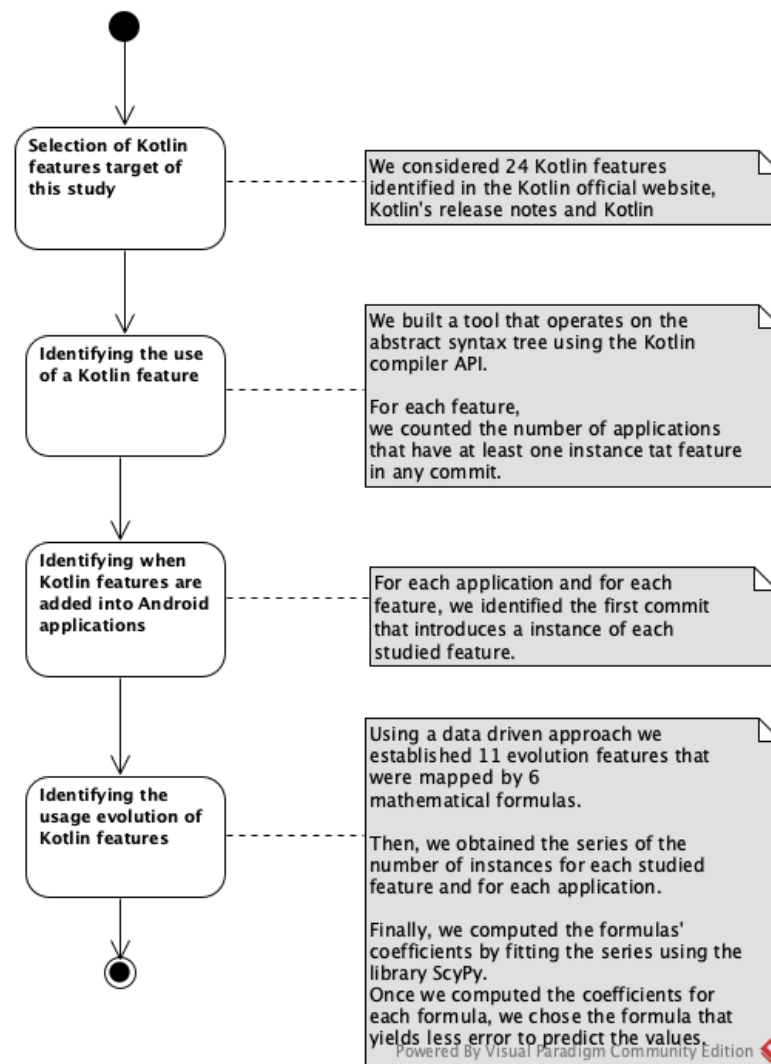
Selection of Kotlin features target of this study

We considered 24 Kotlin features identified in the Kotlin official website, Kotlin's release notes and Kotlin

Identifying the use of a Kotlin feature

We built a tool that operates on the abstract syntax tree using the Kotlin compiler API.

For each feature, we counted the number of applications that have at least one instance tat feature in any commit.

Identifying when Kotlin features are added into Android applications

For each application and for each feature, we identified the first commit that introduces a instance of each studied feature.

Identifying the usage evolution of Kotlin features

Using a data driven approach we established 11 evolution features that were mapped by 6 mathematical formulas.

Then, we obtained the series of the number of instances for each studied feature and for each application.

Finally, we computed the formulas' coefficients by fitting the series using the library ScyPy.
Once we computed the coefficients for each formula, we chose the formula that yields less error to predict the values.

Powered By Visual Paradigm Community Edition